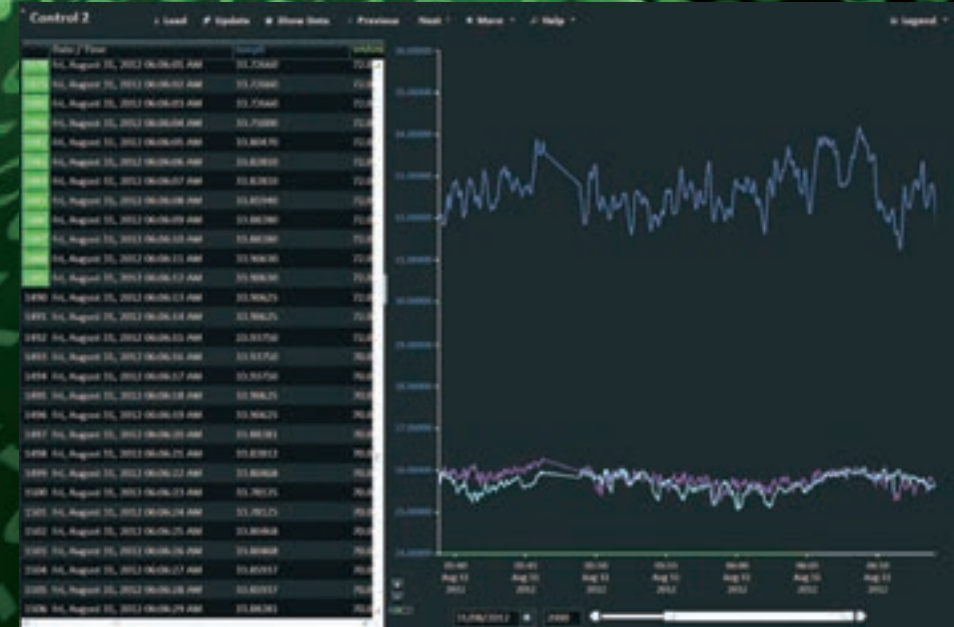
Control 2

Load  Update  Show Data  Previous  Next  More  Help  Legend

| | Date / Time | Sample | |
|---|---|---|---|
| | Fri, August 31, 2012 06:06:01 AM | 33.72660 | 72.0 |
| | Fri, August 31, 2012 06:06:02 AM | 33.72660 | 72.0 |
| | Fri, August 31, 2012 06:06:03 AM | 33.72660 | 72.0 |
| | Fri, August 31, 2012 06:06:04 AM | 33.75000 | 72.0 |
| | Fri, August 31, 2012 06:06:05 AM | 33.80470 | 72.0 |
| | Fri, August 31, 2012 06:06:06 AM | 33.82810 | 72.0 |
| | Fri, August 31, 2012 06:06:07 AM | 33.82810 | 72.0 |
| | Fri, August 31, 2012 06:06:08 AM | 33.85940 | 72.0 |
| | Fri, August 31, 2012 06:06:09 AM | 33.88280 | 72.0 |
| | Fri, August 31, 2012 06:06:10 AM | 33.88280 | 72.0 |
| | Fri, August 31, 2012 06:06:11 AM | 33.90630 | 72.0 |
| | Fri, August 31, 2012 06:06:12 AM | 33.90630 | 72.0 |
| 1490 | Fri, August 31, 2012 06:06:13 AM | 33.90625 | 72.0 |
| 1491 | Fri, August 31, 2012 06:06:14 AM | 33.90625 | 72.0 |
| 1492 | Fri, August 31, 2012 06:06:15 AM | 33.93750 | 72.0 |
| 1493 | Fri, August 31, 2012 06:06:16 AM | 33.93750 | 70.0 |
| 1494 | Fri, August 31, 2012 06:06:17 AM | 33.93750 | 70.0 |
| 1495 | Fri, August 31, 2012 06:06:18 AM | 33.90625 | 70.0 |
| 1496 | Fri, August 31, 2012 06:06:19 AM | 33.90625 | 70.0 |
| 1497 | Fri, August 31, 2012 06:06:20 AM | 33.88281 | 70.0 |
| 1498 | Fri, August 31, 2012 06:06:21 AM | 33.83013 | 70.0 |
| 1499 | Fri, August 31, 2012 06:06:22 AM | 33.80468 | 70.0 |
| 1500 | Fri, August 31, 2012 06:06:23 AM | 33.78125 | 70.0 |
| 1501 | Fri, August 31, 2012 06:06:24 AM | 33.78125 | 70.0 |
| 1502 | Fri, August 31, 2012 06:06:25 AM | 33.80468 | 70.0 |
| 1503 | Fri, August 31, 2012 06:06:26 AM | 33.80468 | 70.0 |
| 1504 | Fri, August 31, 2012 06:06:27 AM | 33.85937 | 70.0 |
| 1505 | Fri, August 31, 2012 06:06:28 AM | 33.85937 | 70.0 |
| 1506 | Fri, August 31, 2012 06:06:29 AM | 33.88281 | 70.0 |

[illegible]

05:40 Aug 31 2012  05:45 Aug 31 2012  05:50 Aug 31 2012  05:55 Aug 31 2012  06:00 Aug 31 2012  06:05 Aug 31 2012  06:10 Aug 31 2012

31/08/2012  2000